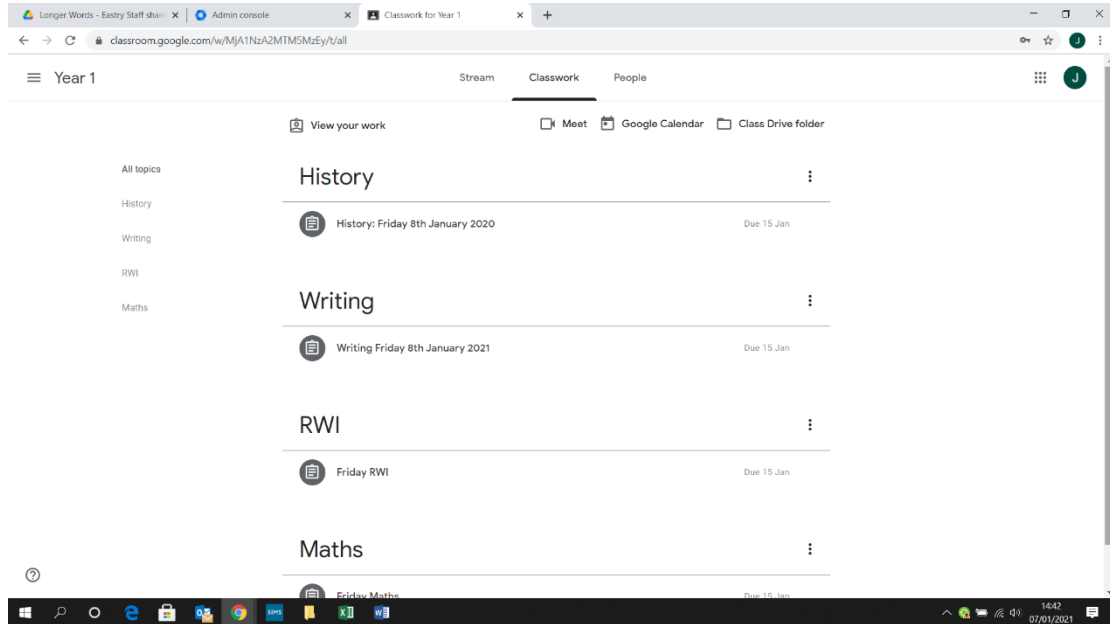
Longer Words - Eastry Staff shar ×
Admin console ×
Classwork for Year 1 ×
+

classroom.google.com/w/MjA1NzA2MTM5MzEy/t/all

J

Year 1

Stream
Classwork
People

J

View your work

Meet
Google Calendar
Class Drive folder

All topics
History
Writing
RWI
Maths

History

History: Friday 8th January 2020
Due 15 Jan

Writing

Writing Friday 8th January 2021
Due 15 Jan

RWI

Friday RWI
Due 15 Jan

Maths

Friday Maths
Due 15 Jan

SIMS

14:42
07/01/2021